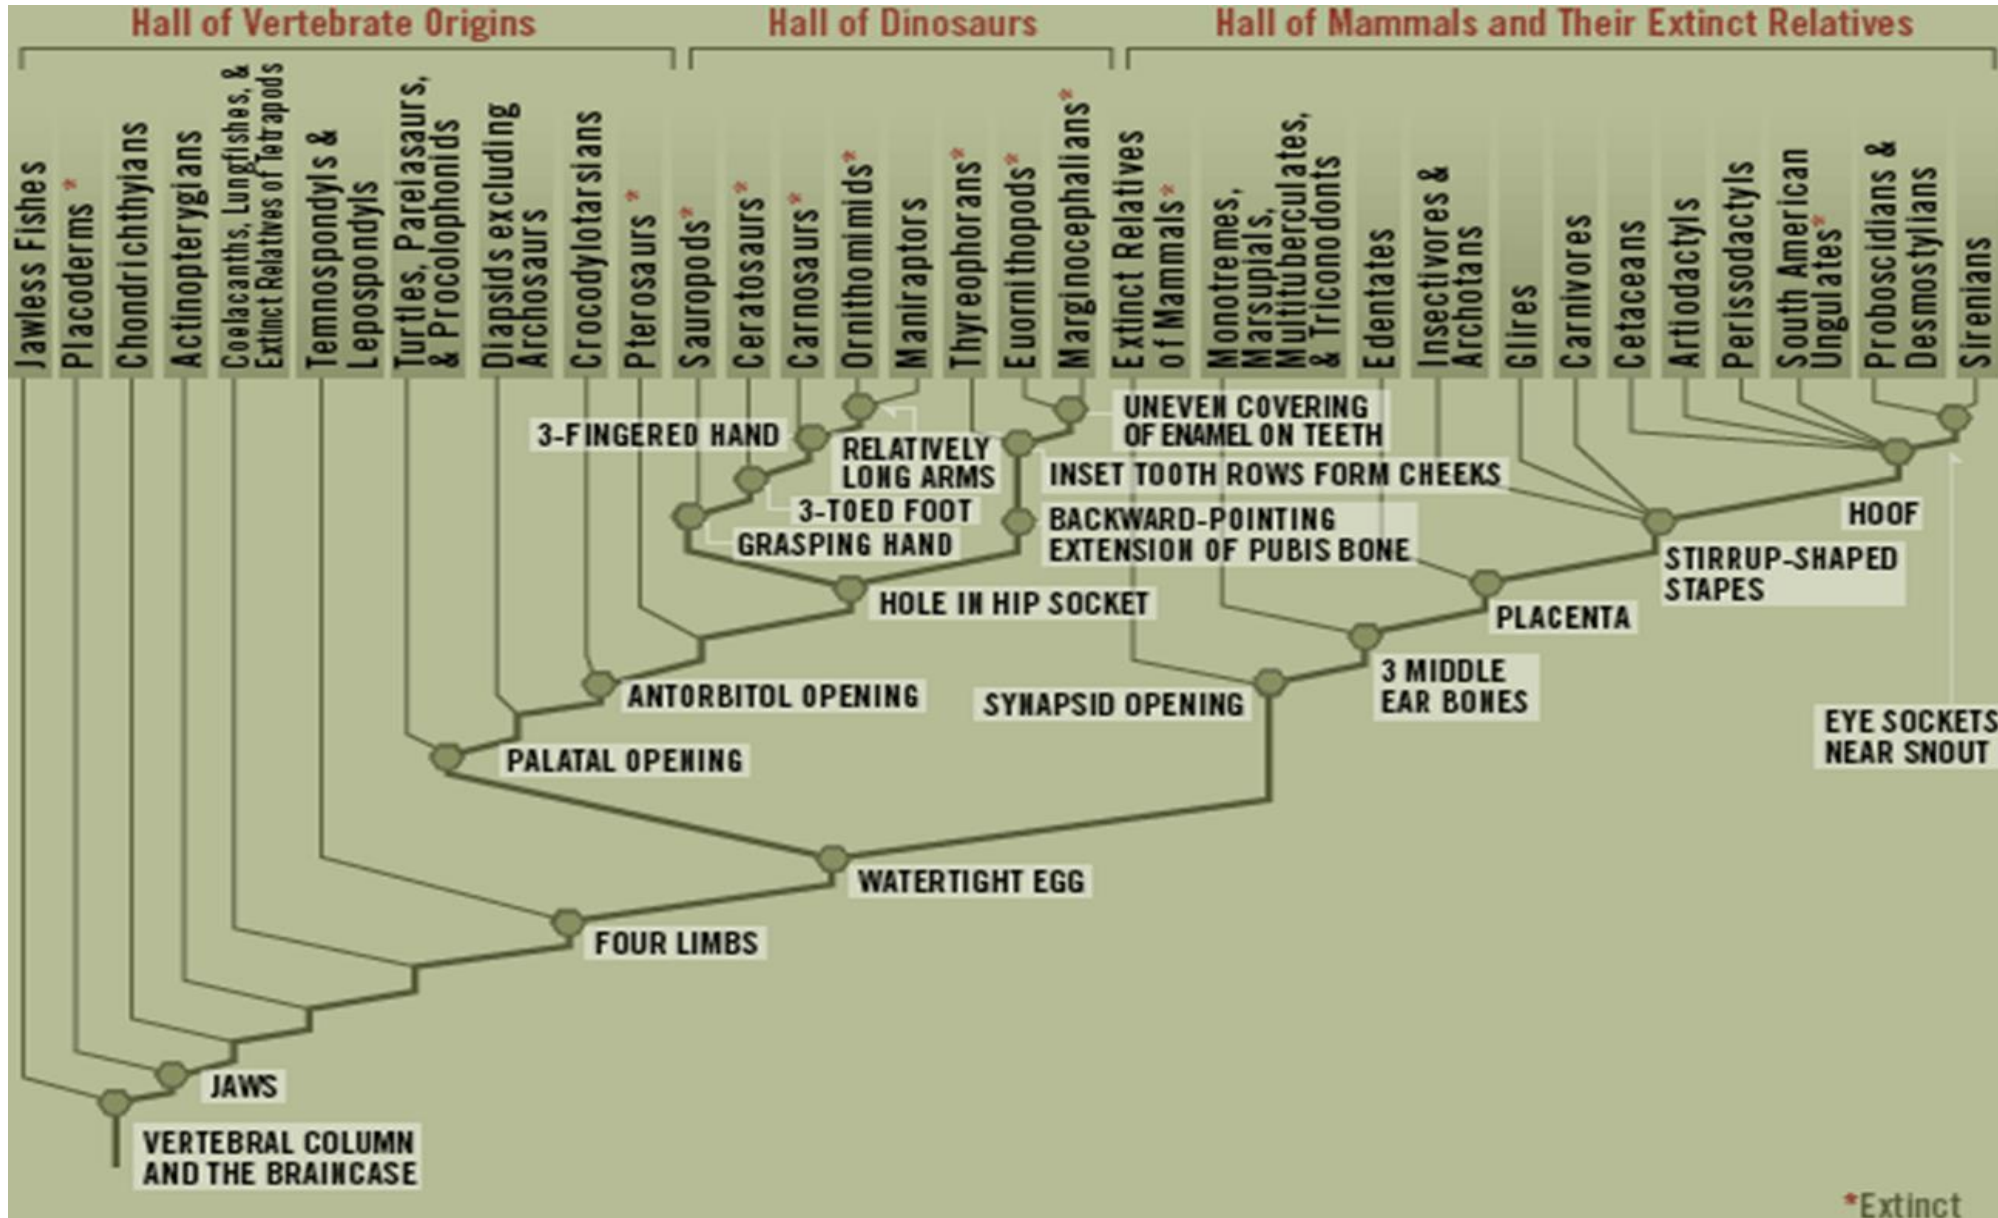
Hall of Vertebrate Origins
Hall of Dinosaurs
Hall of Mammals and Their Extinct Relatives

Jawless Fishes
Placoderms*
Chondrichthyians
Actinopterygians
Coelacanths, Lungfishes, & Extinct Relatives of Tetrapods
Temnospondyls & Lepospondyls
Turtles, Pareiasaurs, & Procolophonids
Diapsids excluding Archosaurs
Crocodylotarsians
Pterosaurs*
Sauropods*
Ceratosaurs*
Carnosaurs*
Ornithomimids*
Maniraptors
Thyreophorans*
Euornithopods*
Marginocephalians*
Extinct Relatives of Mammals*
Monotremes, Marsupials, Multituberculates, & Triconodonts
Edentates
Insectivores & Archotans
Glires
Carnivores
Cetaceans
Artiodactyls
Perissodactyls
South American Ungulates*
Proboscidians & Desmostylians
Sirenians

UNEVEN COVERING OF ENAMEL ON TEETH
3-FINGERED HAND
RELATIVELY LONG ARMS
INSET TOOTH ROWS FORM CHEEKS
3-TOED FOOT
GRASPING HAND
BACKWARD-POINTING EXTENSION OF PUBIS BONE
HOOF
STIRRUP-SHAPED STAPES
HOLE IN HIP SOCKET
PLACENTA
ANTORBITOL OPENING
SYNAPSID OPENING
3 MIDDLE EAR BONES
EYE SOCKETS NEAR SNOUT
PALATAL OPENING
WATERTIGHT EGG
FOUR LIMBS
JAWS
VERTEBRAL COLUMN AND THE BRAINCASE

*Extinct